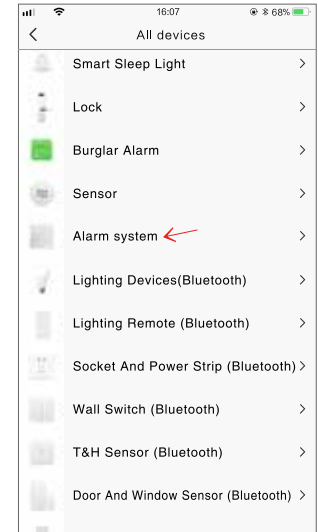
16:07
68%
<
All devices
Smart Sleep Light >
Lock >
Burglar Alarm >
Sensor >
Alarm system >
Lighting Devices(Bluetooth) >
Lighting Remote (Bluetooth) >
Socket And Power Strip (Bluetooth) >
Wall Switch (Bluetooth) >
T&H Sensor (Bluetooth) >
Door And Window Sensor (Bluetooth) >